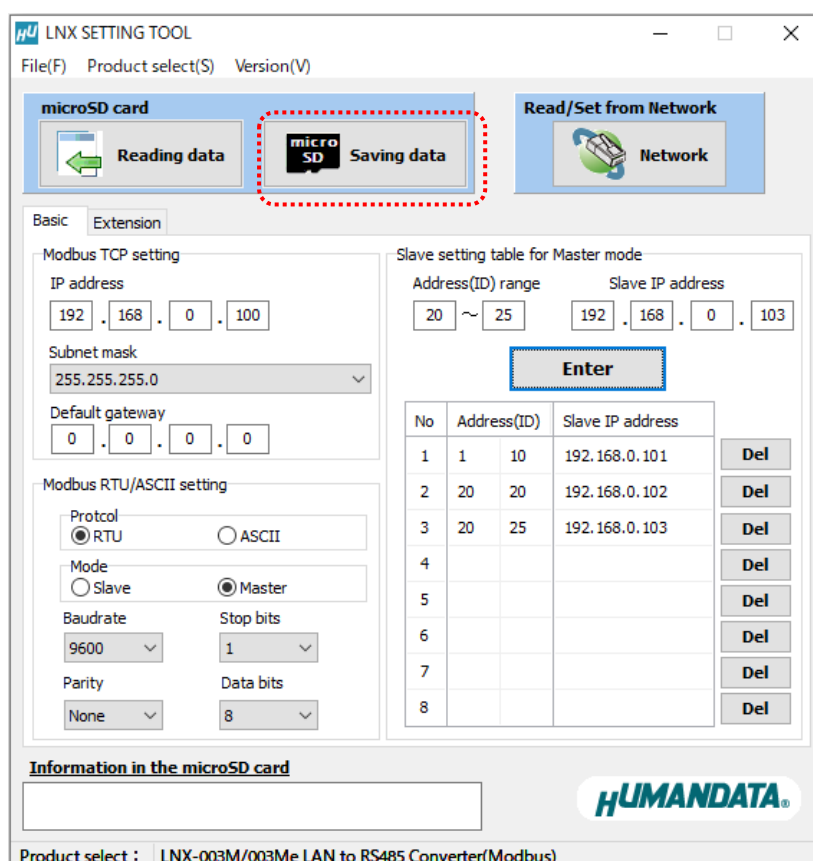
LNX SETTING TOOL

File(F) Product select(S) Version(V)

microSD card

Reading data

micro SD Saving data

Read/Set from Network

Network

Basic Extension

Modbus TCP setting

IP address

192 . 168 . 0 . 100

Subnet mask

255.255.255.0

Default gateway

0 . 0 . 0 . 0

Modbus RTU/ASCII setting

Protcol

RTU ASCII

Mode

Slave Master

Baudrate

9600

Stop bits

1

Parity

None

Data bits

8

Slave setting table for Master mode

Address(ID) range

20 ~ 25

Slave IP address

192 . 168 . 0 . 103

Enter

| No | Address(ID) | | Slave IP address | |
|---|---|---|---|---|
| 1 | 1 | 10 | 192.168.0.101 | Del |
| 2 | 20 | 20 | 192.168.0.102 | Del |
| 3 | 20 | 25 | 192.168.0.103 | Del |
| 4 | | | | Del |
| 5 | | | | Del |
| 6 | | | | Del |
| 7 | | | | Del |
| 8 | | | | Del |

Information in the microSD card

HUMANDATA

Product select : LNX-003M/003Me LAN to RS485 Converter(Modbus)